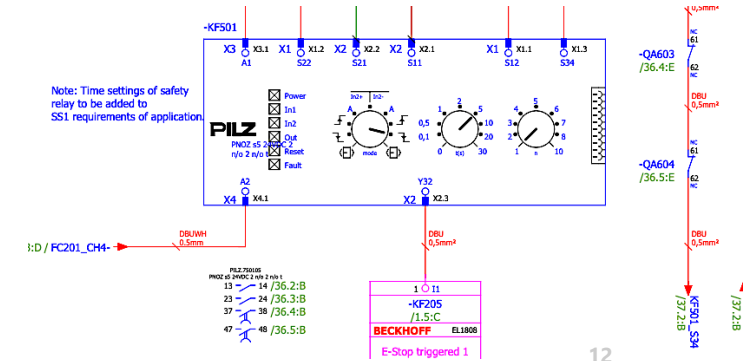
0,5mm²

-KF501

X3 X3.1 A1
X1 X1.2 S22
X2 X2.2 S21
X2 X2.1 S11
X1 X1.1 S12
X1 X1.3 S34

Note: Time settings of safety relay to be added to SS1 requirements of application.

Power
In1
In2
Out
Reset
Fault

PILZ
PNOZ s5 24VDC 2 n/o 2 n/o t

In2+ In2-
A A
mode

1 2 5
0,5 10
0,1 20
0 t(s) 30

4 5 6
3 7
2 8
1 n 10

A2
X4 X4.1
Y32
X2 X2.3

DBUWH 0,5mm
3:D / FC201_CH4-

DBU 0,5mm²

61 NC
-QA603 /36.4:E
62 NC
DBU 0,5mm²
61 NC
-QA604 /36.5:E
62 NC
DBU 0,5mm²

PILZ.750105
PNOZ s5 24VDC 2 n/o 2 n/o t
13 14 /36.2:B
23 24 /36.3:B
37 38 /36.4:B
47 48 /36.5:B

1 I1
-KF205
/1.5:C
BECKHOFF EL1808
E-Stop triggered 1

/37.2:B
KF501_S34
/37.2:B

12